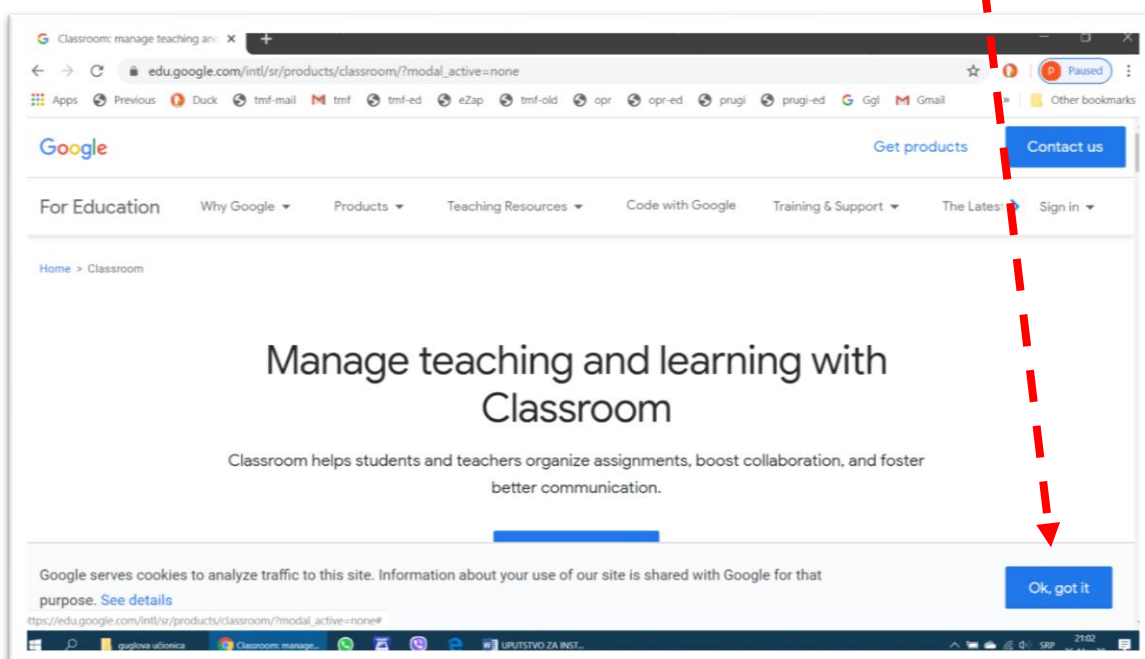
Classroom: manage teaching an ×
+
edu.google.com/intl/sr/products/classroom/?modal_active=none
P Paused
Apps Previous Duck tmf-mail tmf tmf-ed eZap tmf-old opr opr-ed prugi prugi-ed Ggl Gmail » Other bookmarks

Google
Get products
Contact us

For Education
Why Google ▾
Products ▾
Teaching Resources ▾
Code with Google
Training & Support ▾
The Latest
Sign in ▾

Home > Classroom

Manage teaching and learning with Classroom

Classroom helps students and teachers organize assignments, boost collaboration, and foster better communication.

Google serves cookies to analyze traffic to this site. Information about your use of our site is shared with Google for that purpose. See details

Ok, got it

ttps://edu.google.com/intl/sr/products/classroom/?modal_active=none#

guglova učionica
Classroom: manage...
UPUTSTVO ZA INST...
SRP
21:02
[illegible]